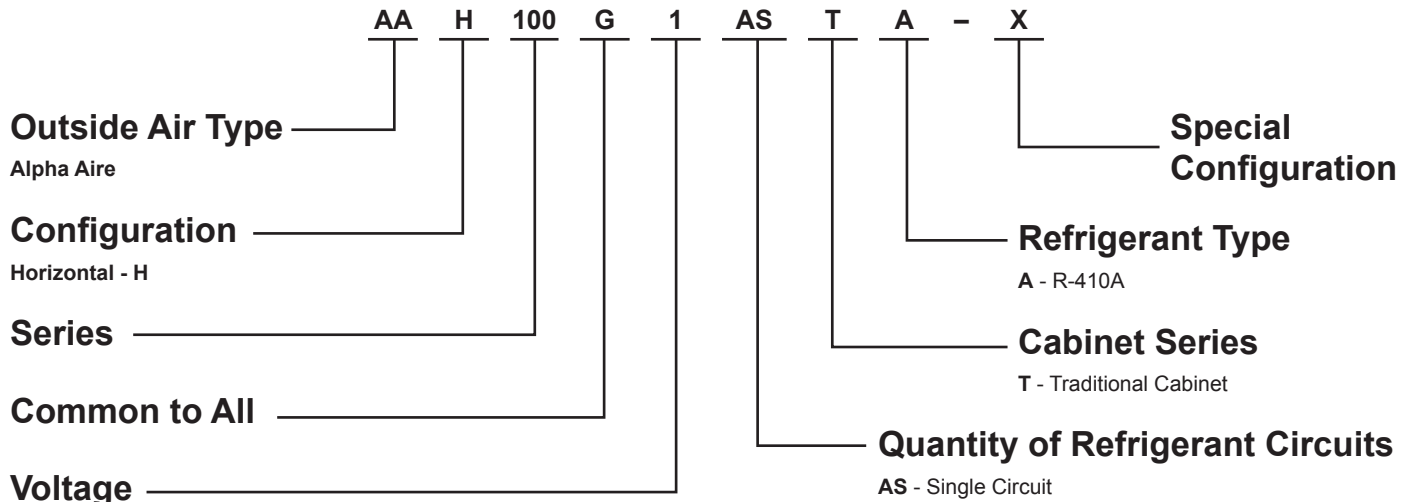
AA H 100 G 1 AS T A – X

Outside Air Type
Alpha Aire

Configuration
Horizontal - H

Series

Common to All

Voltage

Special Configuration

Refrigerant Type
A - R-410A

Cabinet Series
T - Traditional Cabinet

Quantity of Refrigerant Circuits
AS - Single Circuit